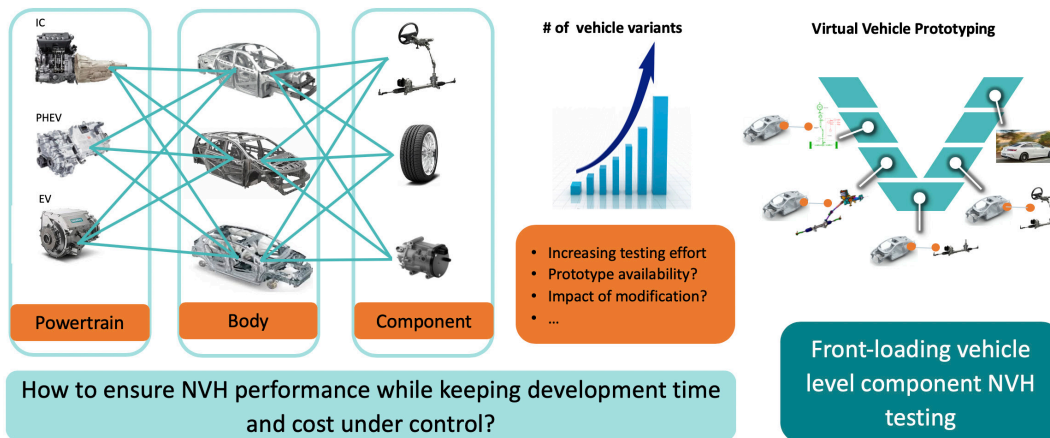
IC

PHEV

EV

Powertrain

Body

Component

# of vehicle variants

- Increasing testing effort
- Prototype availability?
- Impact of modification?
- …

Virtual Vehicle Prototyping

How to ensure NVH performance while keeping development time and cost under control?

Front-loading vehicle level component NVH testing